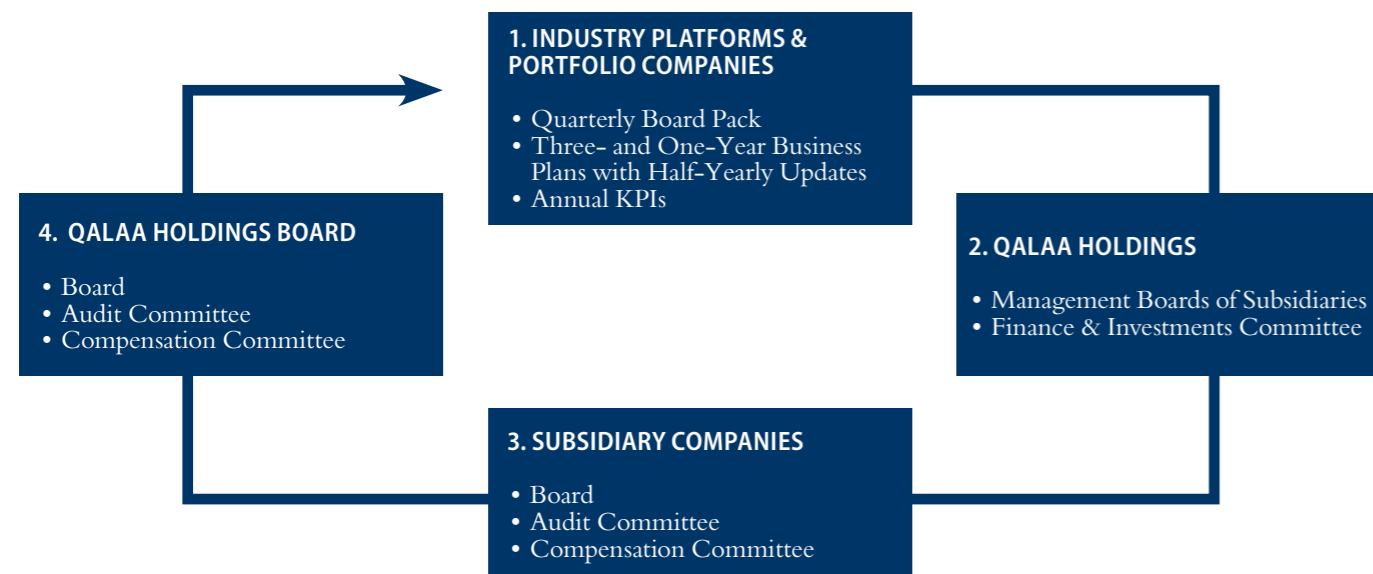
1. INDUSTRY PLATFORMS & PORTFOLIO COMPANIES

• Quarterly Board Pack
• Three- and One-Year Business Plans with Half-Yearly Updates
• Annual KPIs

2. QALAA HOLDINGS

• Management Boards of Subsidiaries
• Finance & Investments Committee

3. SUBSIDIARY COMPANIES

• Board
• Audit Committee
• Compensation Committee

4. QALAA HOLDINGS BOARD

• Board
• Audit Committee
• Compensation Committee